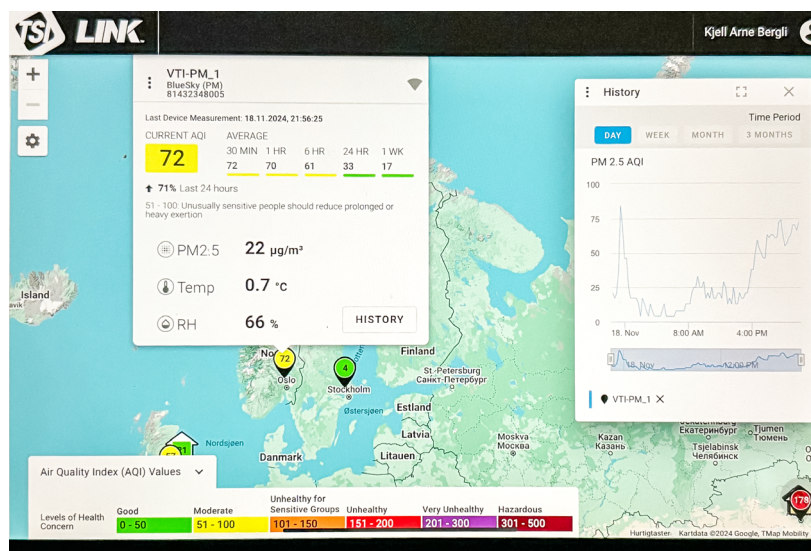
TSI LINK
Kjell Arne Bergli

VTI-PM_1
BlueSky (PM)
81432348005

Last Device Measurement: 18.11.2024, 21:56:25

CURRENT AQI
72

AVERAGE
| 30 MIN | 1 HR | 6 HR | 24 HR | 1 WK |
|---|---|---|---|---|
| 72 | 70 | 61 | 33 | 17 |

71% Last 24 hours

51 - 100: Unusually sensitive people should reduce prolonged or heavy exertion

PM2.5 22 µg/m³
Temp 0.7 °C
RH 66 %
HISTORY

History
Time Period
DAY WEEK MONTH 3 MONTHS
PM 2.5 AQI
100
75
50
25
0
18. Nov 8:00 AM 4:00 PM
18. Nov 12:00 PM
VTI-PM_1

Island
Finland
Oslo
72
4
Stockholm
St.-Petersburg
Санкт-Петербург
Østersjøen
Estland
Nordsjøen
Latvia
Moskva
Москва
Kazan
Казань
Tsjeljabinsk
Челябинск
Tjumen
Тюмень
Jekaterinburg
Екатеринбург
Danmark
Litauen
178

Air Quality Index (AQI) Values

| Levels of Health Concern | Good | Moderate | Unhealthy for Sensitive Groups | Unhealthy | Very Unhealthy | Hazardous |
|---|---|---|---|---|---|---|
| | 0 - 50 | 51 - 100 | 101 - 150 | 151 - 200 | 201 - 300 | 301 - 500 |

Hurtigtaster Kartdata ©2024 Google, TMap Mobility